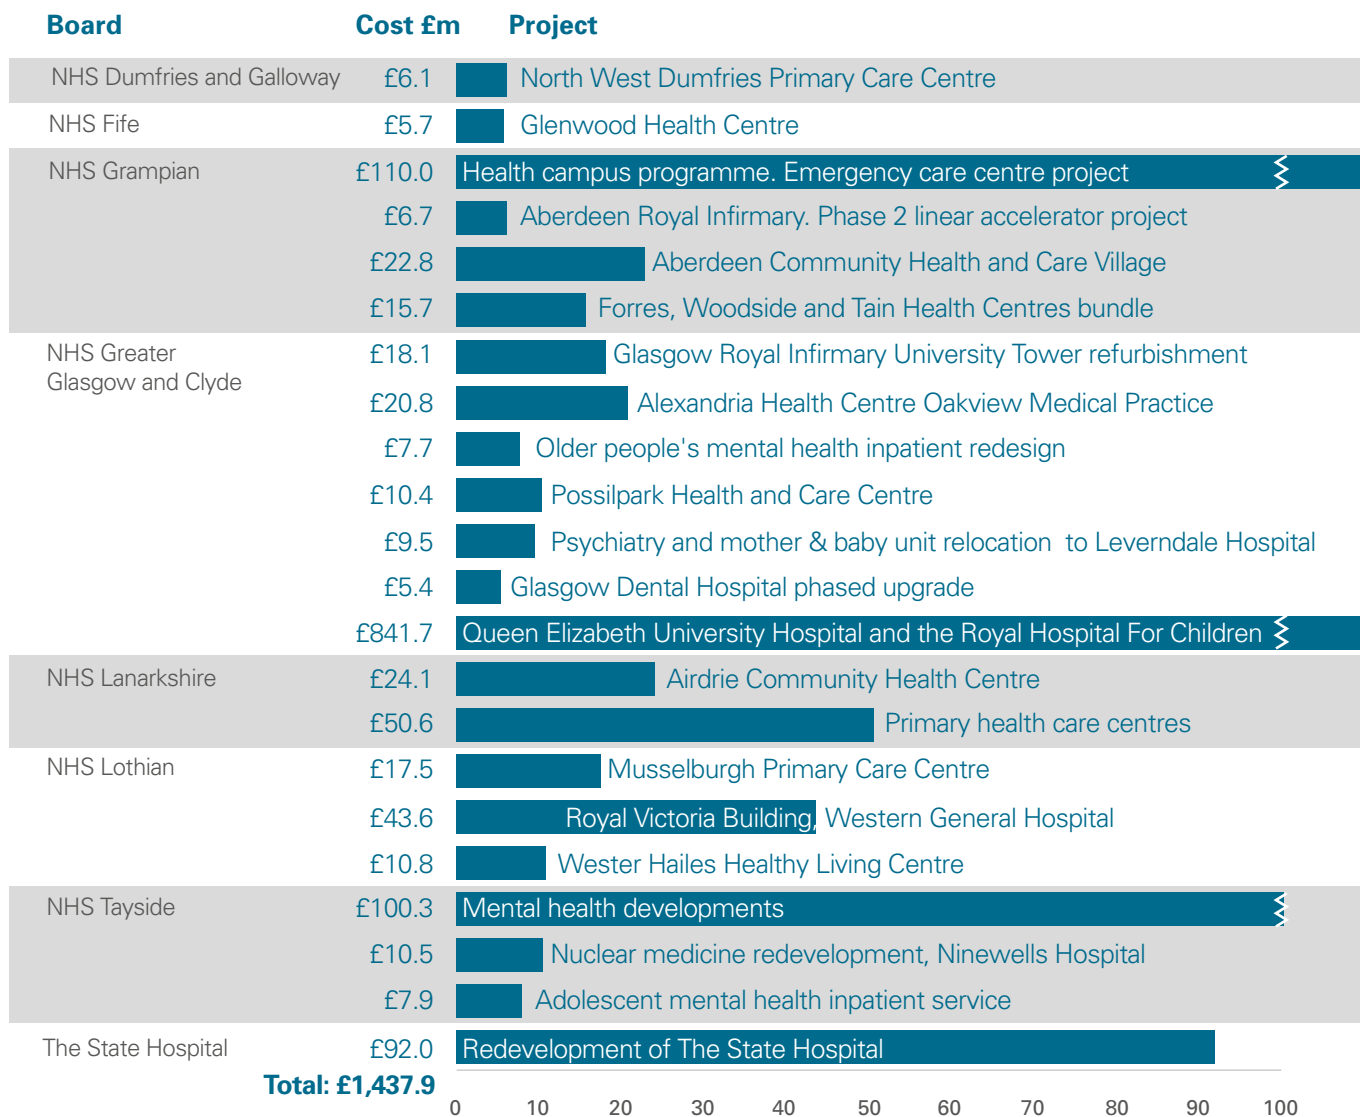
| Board | Cost £m | Project |
|---|---|---|
| NHS Dumfries and Galloway | £6.1 | North West Dumfries Primary Care Centre |
| NHS Fife | £5.7 | Glenwood Health Centre |
| NHS Grampian | £110.0 | Health campus programme. Emergency care centre project |
| | £6.7 | Aberdeen Royal Infirmary. Phase 2 linear accelerator project |
| | £22.8 | Aberdeen Community Health and Care Village |
| | £15.7 | Forres, Woodside and Tain Health Centres bundle |
| NHS Greater Glasgow and Clyde | £18.1 | Glasgow Royal Infirmary University Tower refurbishment |
| | £20.8 | Alexandria Health Centre Oakview Medical Practice |
| | £7.7 | Older people's mental health inpatient redesign |
| | £10.4 | Possilpark Health and Care Centre |
| | £9.5 | Psychiatry and mother & baby unit relocation to Leverndale Hospital |
| | £5.4 | Glasgow Dental Hospital phased upgrade |
| | £841.7 | Queen Elizabeth University Hospital and the Royal Hospital For Children |
| NHS Lanarkshire | £24.1 | Airdrie Community Health Centre |
| | £50.6 | Primary health care centres |
| NHS Lothian | £17.5 | Musselburgh Primary Care Centre |
| | £43.6 | Royal Victoria Building, Western General Hospital |
| | £10.8 | Wester Hailes Healthy Living Centre |
| NHS Tayside | £100.3 | Mental health developments |
| | £10.5 | Nuclear medicine redevelopment, Ninewells Hospital |
| | £7.9 | Adolescent mental health inpatient service |
| The State Hospital | £92.0 | Redevelopment of The State Hospital |

Total: £1,437.9

0 10 20 30 40 50 60 70 80 90 100